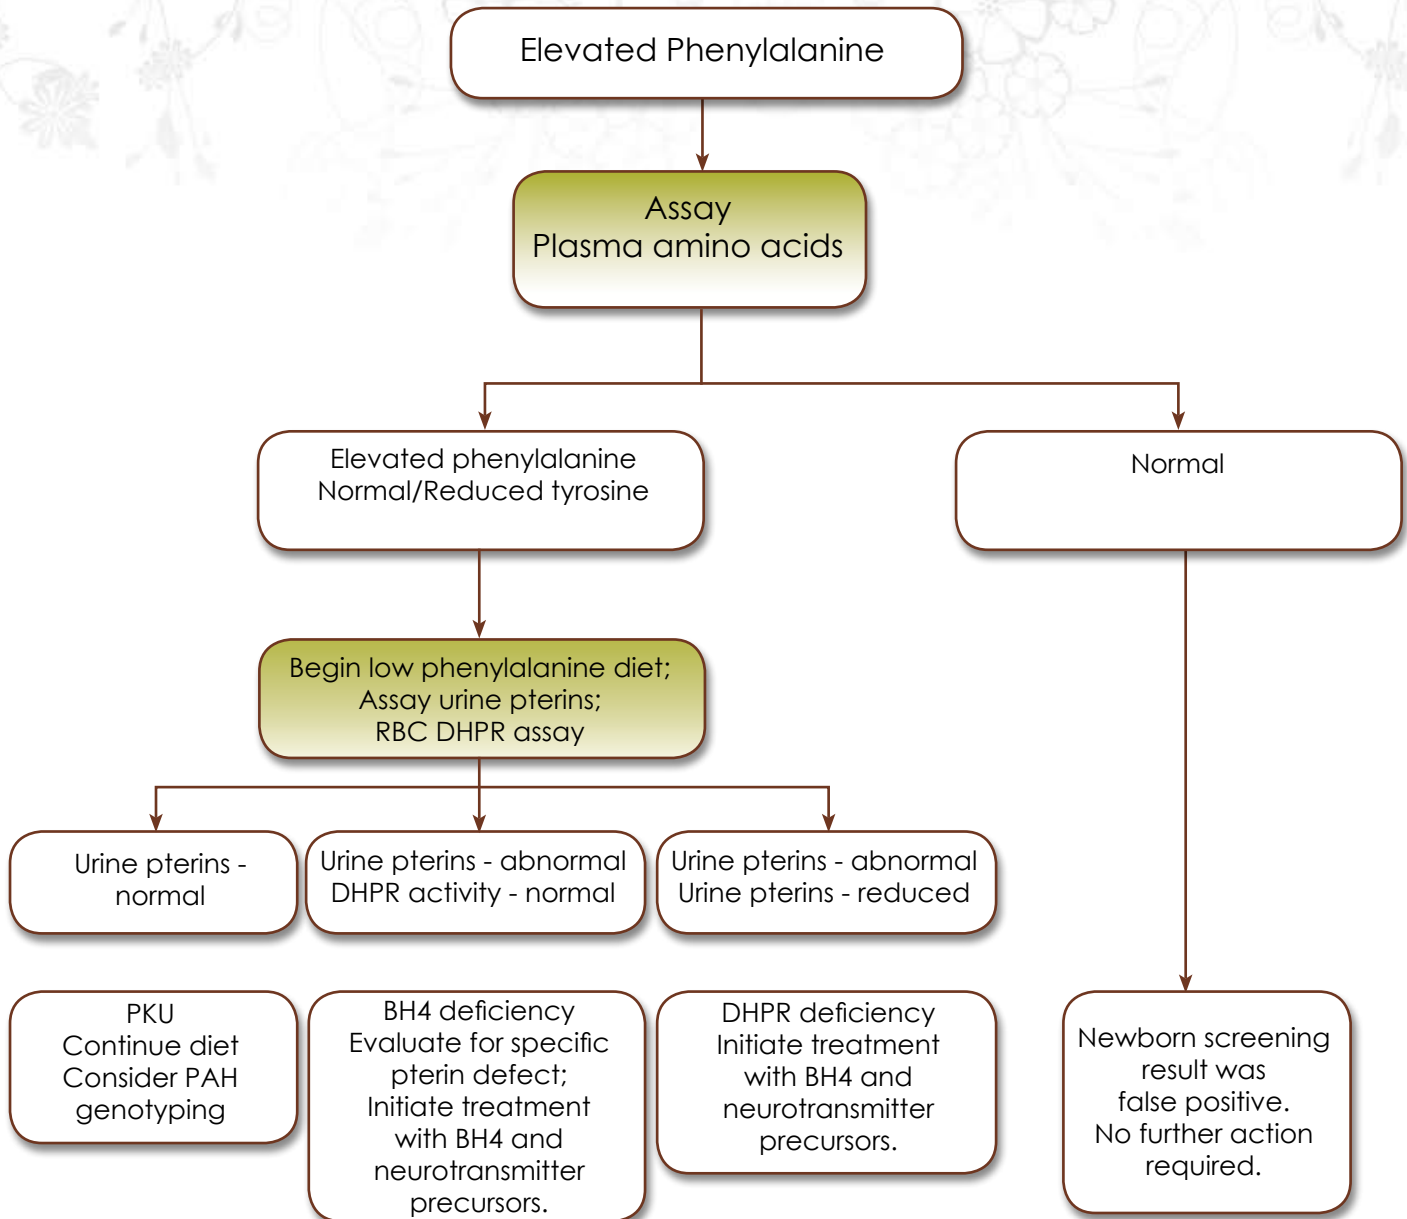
Elevated Phenylalanine

Assay
Plasma amino acids

Elevated phenylalanine
Normal/Reduced tyrosine

Normal

Begin low phenylalanine diet;
Assay urine pterins;
RBC DHPR assay

Urine pterins - normal

Urine pterins - abnormal
DHPR activity - normal

Urine pterins - abnormal
Urine pterins - reduced

PKU
Continue diet
Consider PAH genotyping

BH4 deficiency
Evaluate for specific pterin defect;
Initiate treatment with BH4 and neurotransmitter precursors.

DHPR deficiency
Initiate treatment with BH4 and neurotransmitter precursors.

Newborn screening result was false positive.
No further action required.